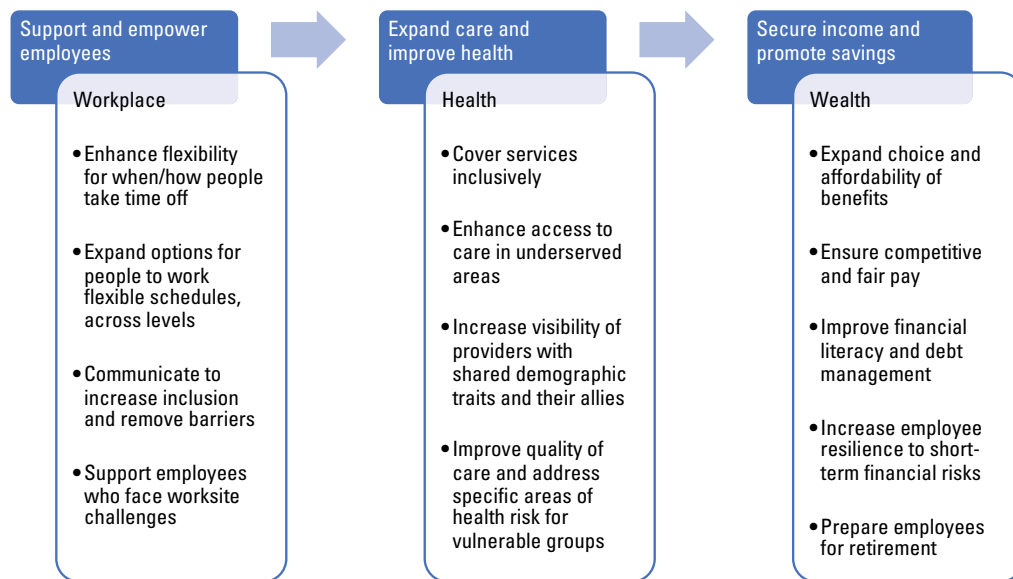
Support and empower employees

Workplace

• Enhance flexibility for when/how people take time off

• Expand options for people to work flexible schedules, across levels

• Communicate to increase inclusion and remove barriers

• Support employees who face worksite challenges

Expand care and improve health

Health

• Cover services inclusively

• Enhance access to care in underserved areas

• Increase visibility of providers with shared demographic traits and their allies

• Improve quality of care and address specific areas of health risk for vulnerable groups

Secure income and promote savings

Wealth

• Expand choice and affordability of benefits

• Ensure competitive and fair pay

• Improve financial literacy and debt management

• Increase employee resilience to short-term financial risks

• Prepare employees for retirement